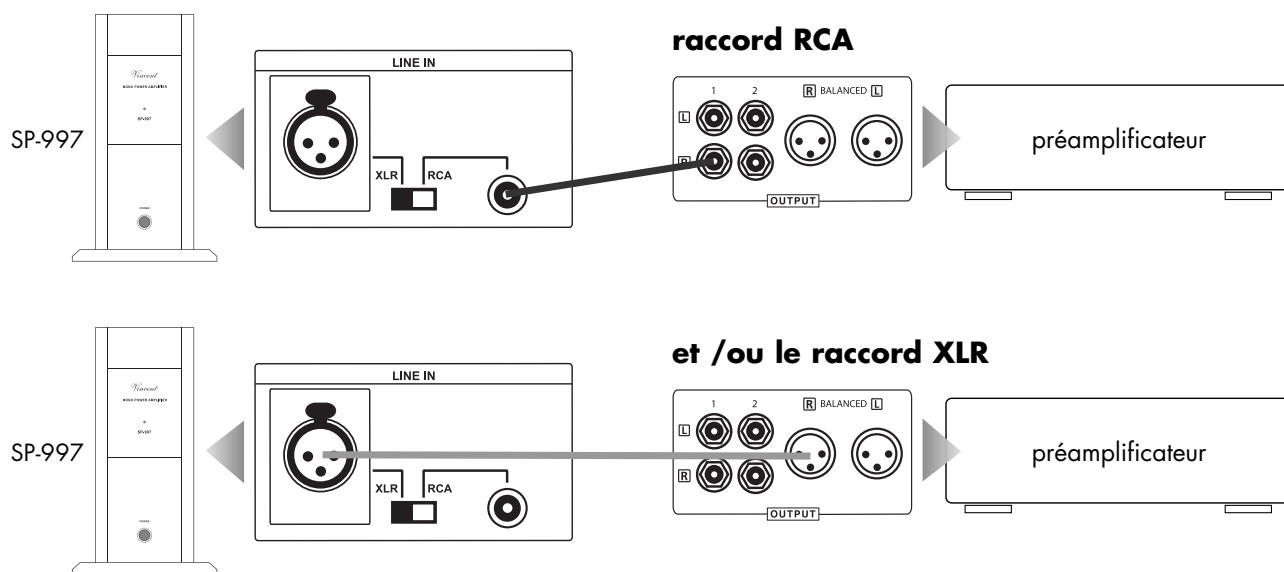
SP-997

Vincent
MONO POWER AMPLIFIER
SP-997
POWER

LINE IN
XLR
RCA

raccord RCA

1
2
R BALANCED L
L
R
OUTPUT

préamplificateur

SP-997

Vincent
MONO POWER AMPLIFIER
SP-997
POWER

LINE IN
XLR
RCA

et /ou le raccord XLR

1
2
R BALANCED L
L
R
OUTPUT

préamplificateur